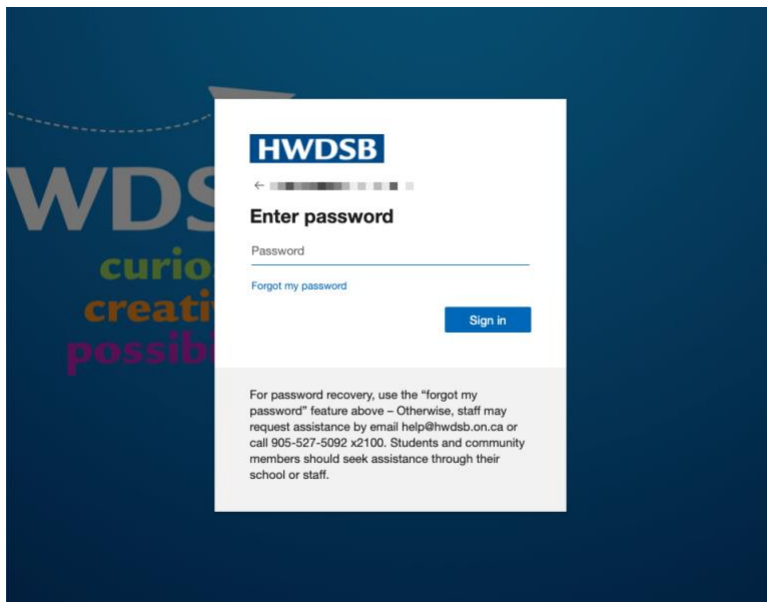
WDS
curio
creati
possibi

HWDSB

← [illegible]

Enter password

Password

Forgot my password

Sign in

For password recovery, use the "forgot my password" feature above – Otherwise, staff may request assistance by email help@hwdsb.on.ca or call 905-527-5092 x2100. Students and community members should seek assistance through their school or staff.